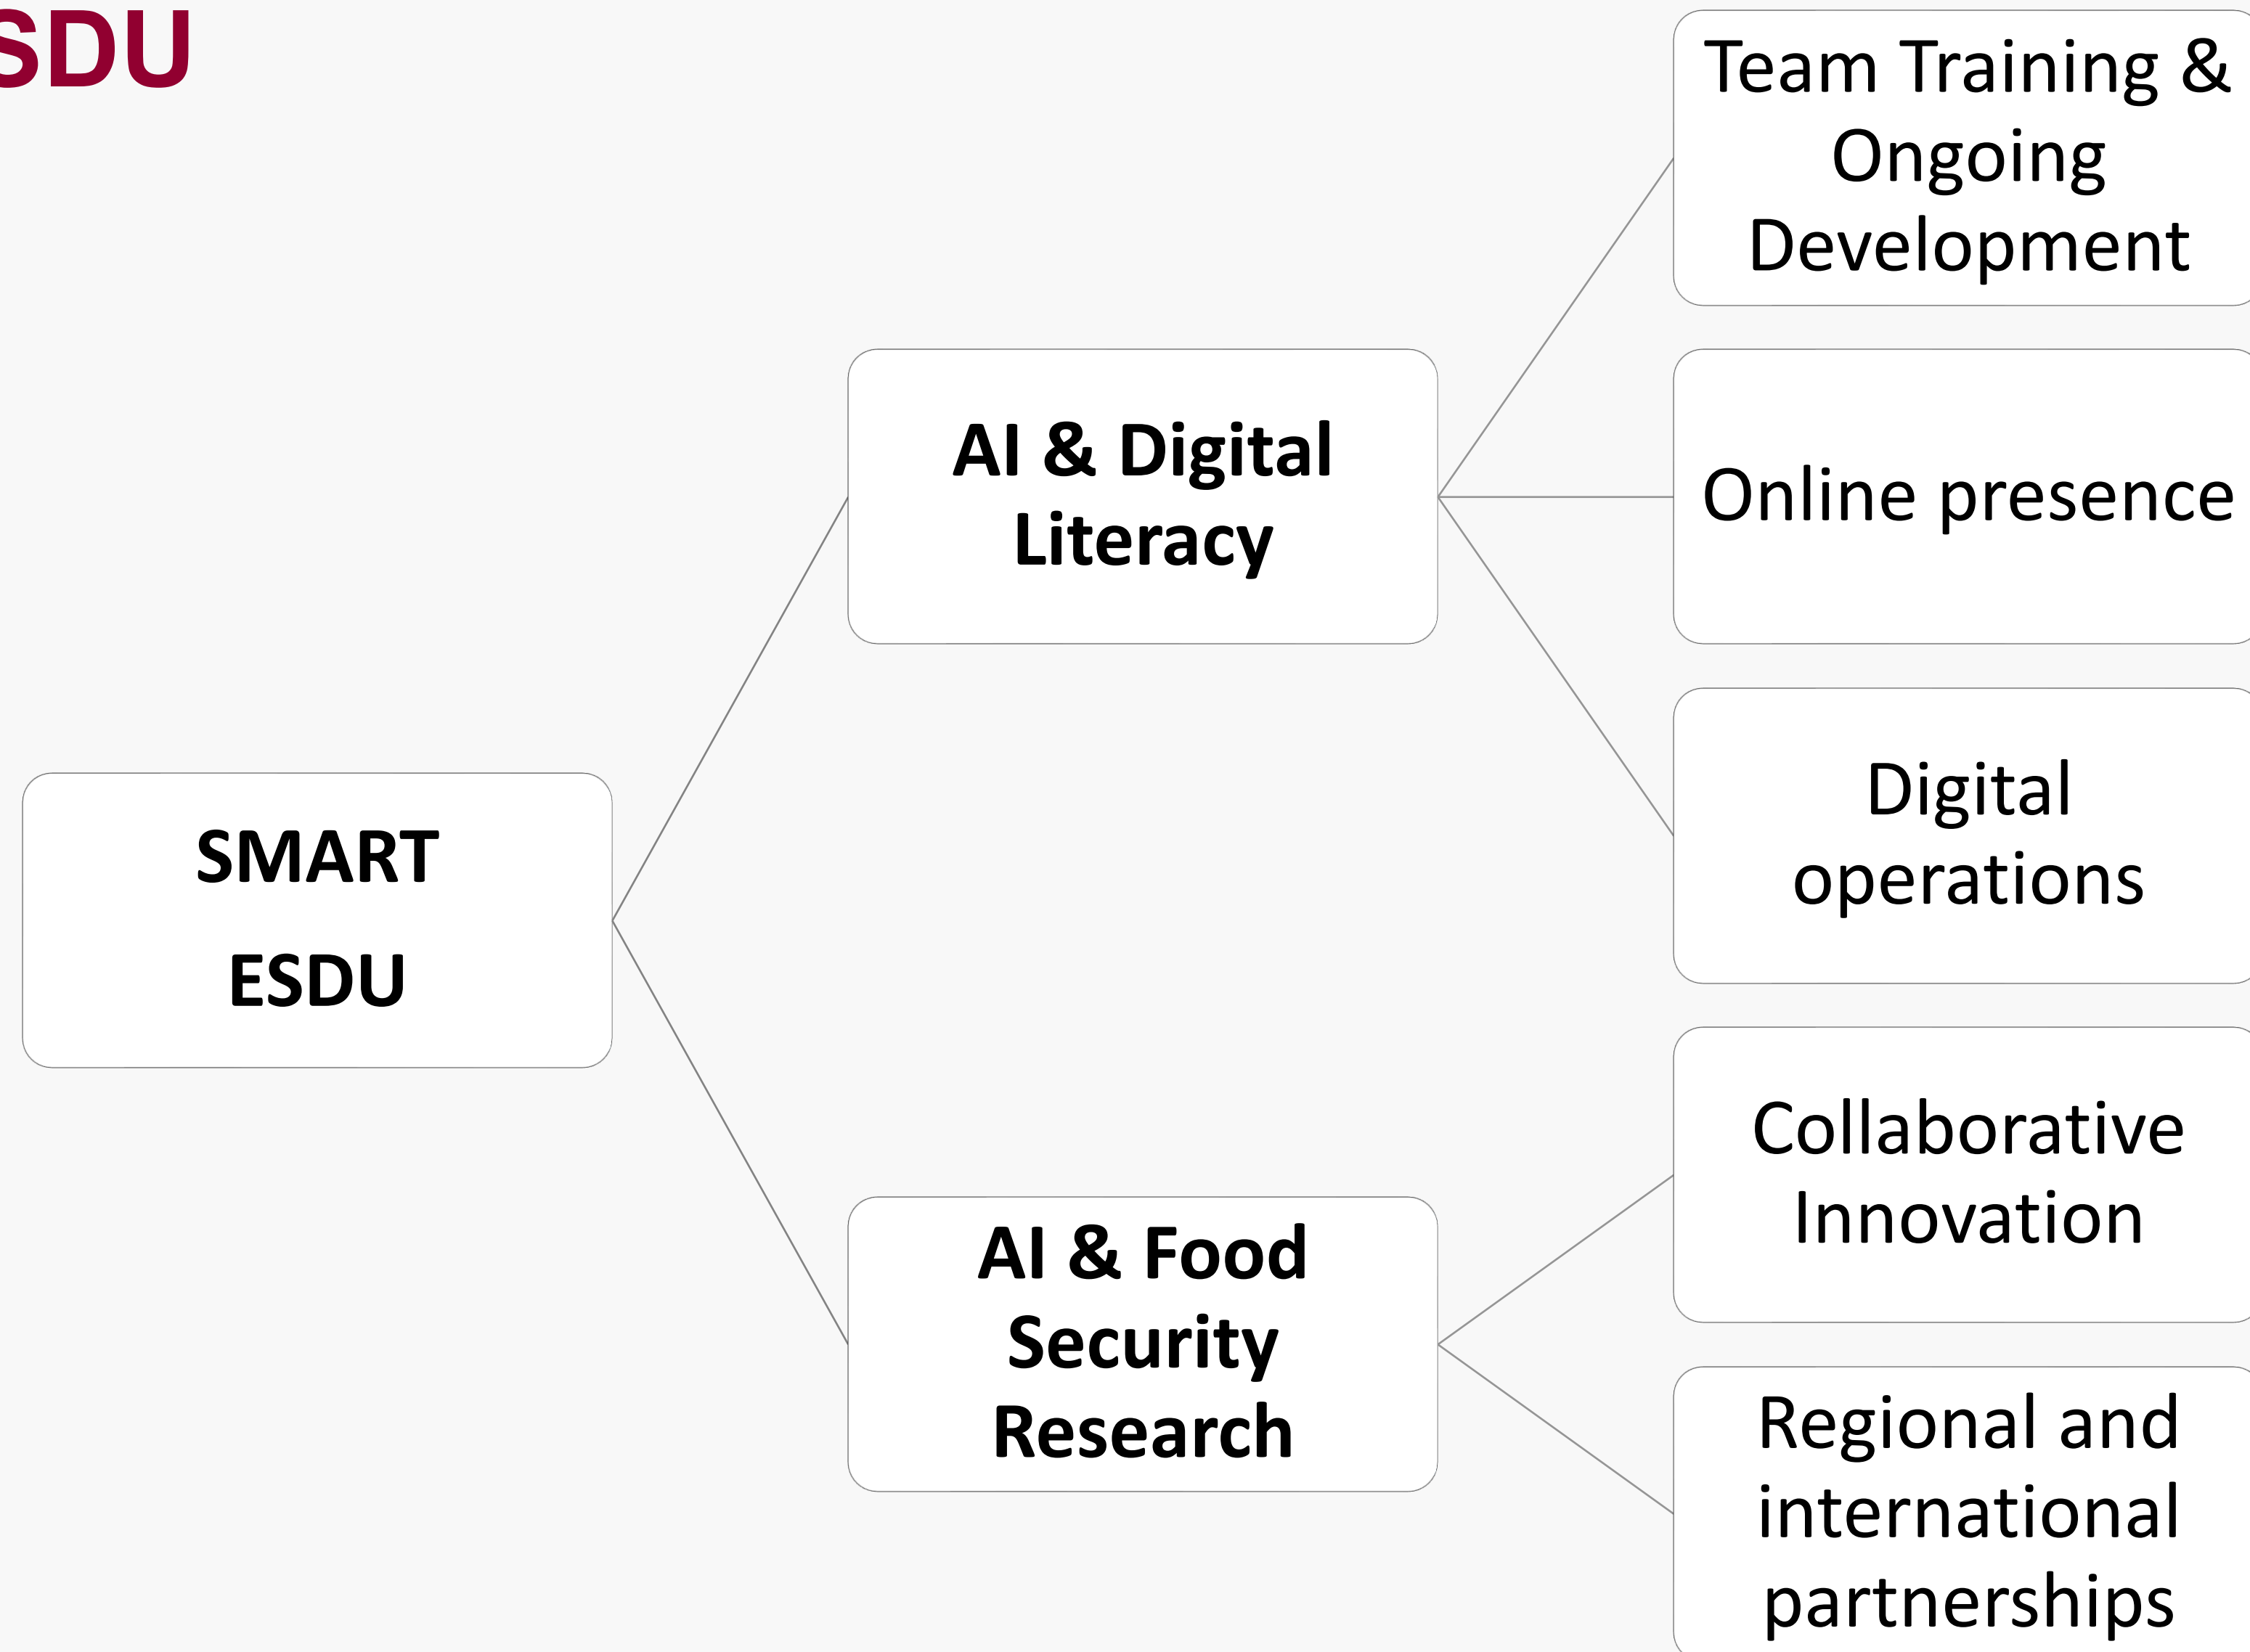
SDU

SMART
ESDU

AI & Digital Literacy

AI & Food Security Research

Team Training & Ongoing Development

Online presence

Digital operations

Collaborative Innovation

Regional and international partnerships